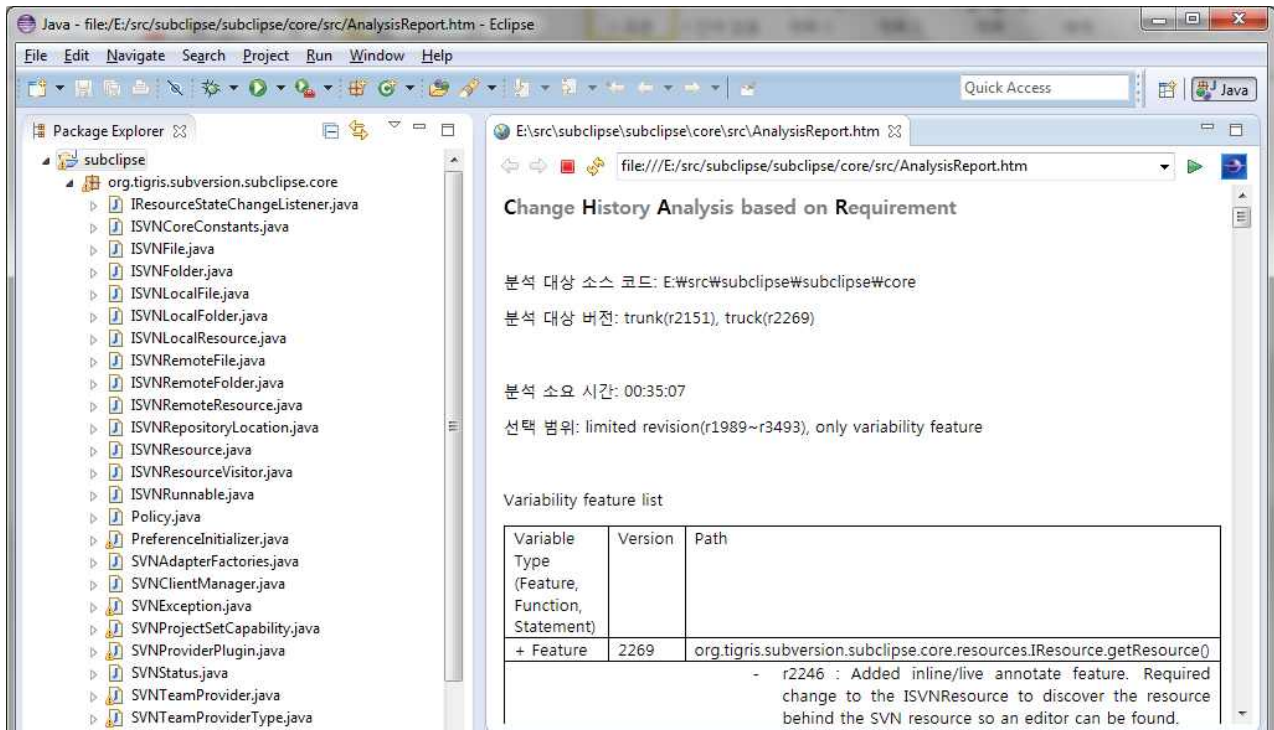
Java - file:/E:/src/subclipse/subclipse/core/src/AnalysisReport.htm - Eclipse

File Edit Navigate Search Project Run Window Help

Quick Access

Java

Package Explorer

subclipse
org.tigris.subversion.subclipse.core
IResourceStateChangeListener.java
ISVNCoreConstants.java
ISVNFile.java
ISVNFolder.java
ISVNLocalFile.java
ISVNLocalFolder.java
ISVNLocalResource.java
ISVNRemoteFile.java
ISVNRemoteFolder.java
ISVNRemoteResource.java
ISVNRepositoryLocation.java
ISVNResource.java
ISVNResourceVisitor.java
ISVNRunnable.java
Policy.java
PreferenceInitializer.java
SVNAdapterFactories.java
SVNClientManager.java
SVNException.java
SVNProjectSetCapability.java
SVNProviderPlugin.java
SVNStatus.java
SVNTeamProvider.java
SVNTeamProviderType.java

E:\src\subclipse\subclipse\core\src\AnalysisReport.htm

file:///E:/src/subclipse/subclipse/core/src/AnalysisReport.htm

Change History Analysis based on Requirement

분석 대상 소스 코드: E:₩src₩subclipse₩subclipse₩core

분석 대상 버전: trunk(r2151), truck(r2269)

분석 소요 시간: 00:35:07

선택 범위: limited revision(r1989~r3493), only variability feature

Variability feature list

| Variable Type (Feature, Function, Statement) | Version | Path |
|---|---|---|
| + Feature | 2269 | org.tigris.subversion.subclipse.core.resources.IResource.getResource() |
| | | - r2246 : Added inline/live annotate feature. Required change to the ISVNResource to discover the resource behind the SVN resource so an editor can be found. |